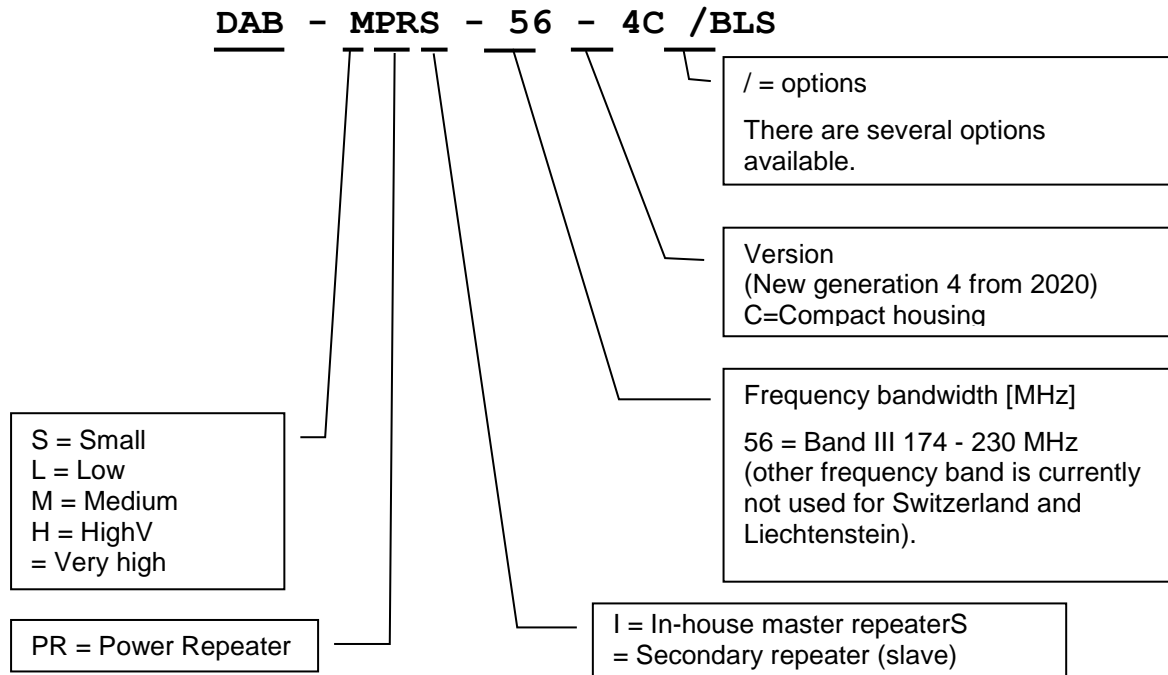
DAB - MPRS - 56 - 4C /BLS

/ = options

There are several options available.

Version
(New generation 4 from 2020)
C=Compact housing

Frequency bandwidth [MHz]

56 = Band III 174 - 230 MHz (other frequency band is currently not used for Switzerland and Liechtenstein).

S = Small
L = Low
M = Medium
H = HighV
= Very high

PR = Power Repeater

I = In-house master repeaterS
= Secondary repeater (slave)